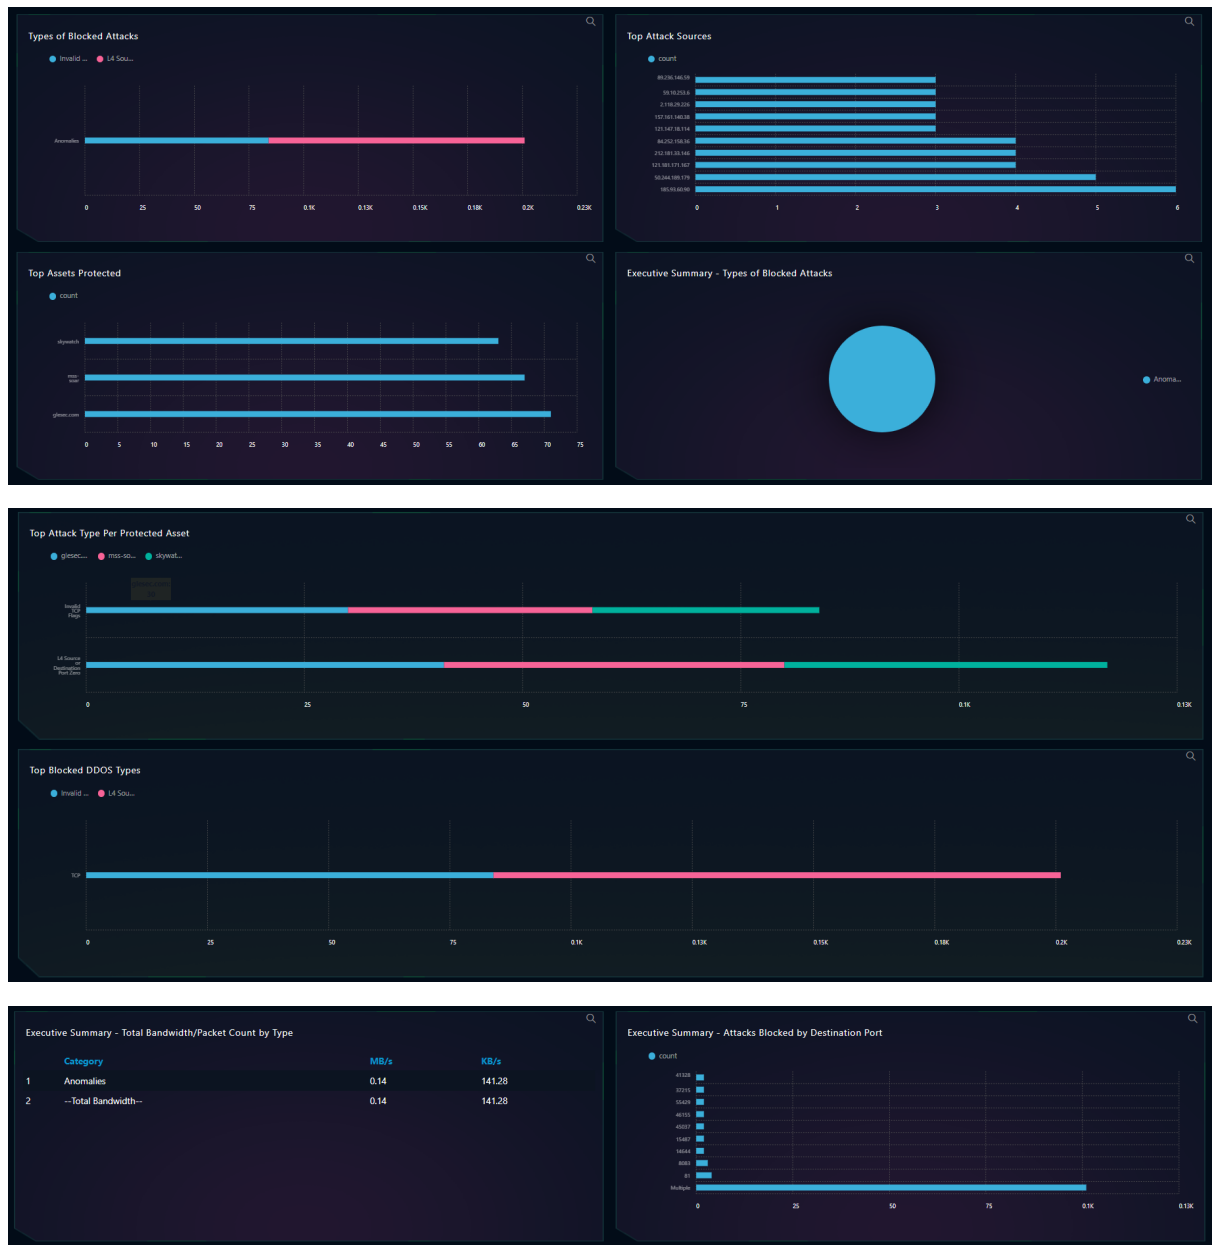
Types of Blocked Attacks

Invalid ... L4 Sou...

Anomalies

0 25 50 75 0.1K 0.13K 0.15K 0.18K 0.2K 0.23K

Top Attack Sources

count

89.236.146.59
59.10.253.6
2.118.29.226
157.161.140.38
121.147.18.114
84.252.158.16
252.181.33.145
121.181.171.167
50.244.189.179
185.93.60.98

0 1 2 3 4 5 6

Top Assets Protected

count

skywatch
mss-user
glesec.com

0 5 10 15 20 25 30 35 40 45 50 55 60 65 70 75

Executive Summary - Types of Blocked Attacks

Anoma...

Top Attack Type Per Protected Asset

giesec... mss-so... skywat...

Invalid TCP Flags

L4 Source or Destination Port Zero

0 25 50 75 0.1K 0.13K

Top Blocked DDOS Types

Invalid ... L4 Sou...

TCP

0 25 50 75 0.1K 0.13K 0.15K 0.18K 0.2K 0.23K

Executive Summary - Total Bandwidth/Packet Count by Type

| | Category | MB/s | KB/s |
|---|---|---|---|
| 1 | Anomalies | 0.14 | 141.28 |
| 2 | --Total Bandwidth-- | 0.14 | 141.28 |

Executive Summary - Attacks Blocked by Destination Port

count

41328
37215
55429
46155
45037
15487
14644
8081
81
Multiple

0 25 50 75 0.1K 0.13K